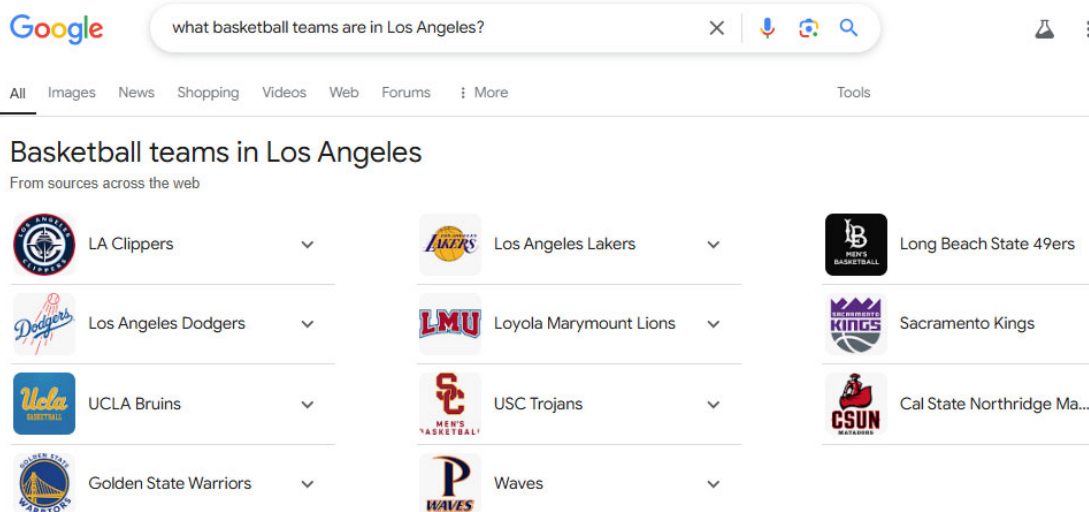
Google

what basketball teams are in Los Angeles?

All Images News Shopping Videos Web Forums ⋮ More Tools

Basketball teams in Los Angeles
From sources across the web

LOS ANGELES CLIPPERS
LA Clippers

LAKERS
Los Angeles Lakers

LB MEN'S BASKETBALL
Long Beach State 49ers

Dodgers
Los Angeles Dodgers

LMU
Loyola Marymount Lions

SACRAMENTO KINGS
Sacramento Kings

UCLA BASKETBALL
UCLA Bruins

SC MEN'S BASKETBALL
USC Trojans

CSUN MATADORS
Cal State Northridge Ma...

GOLDEN STATE WARRIORS
Golden State Warriors

P WAVES
Waves